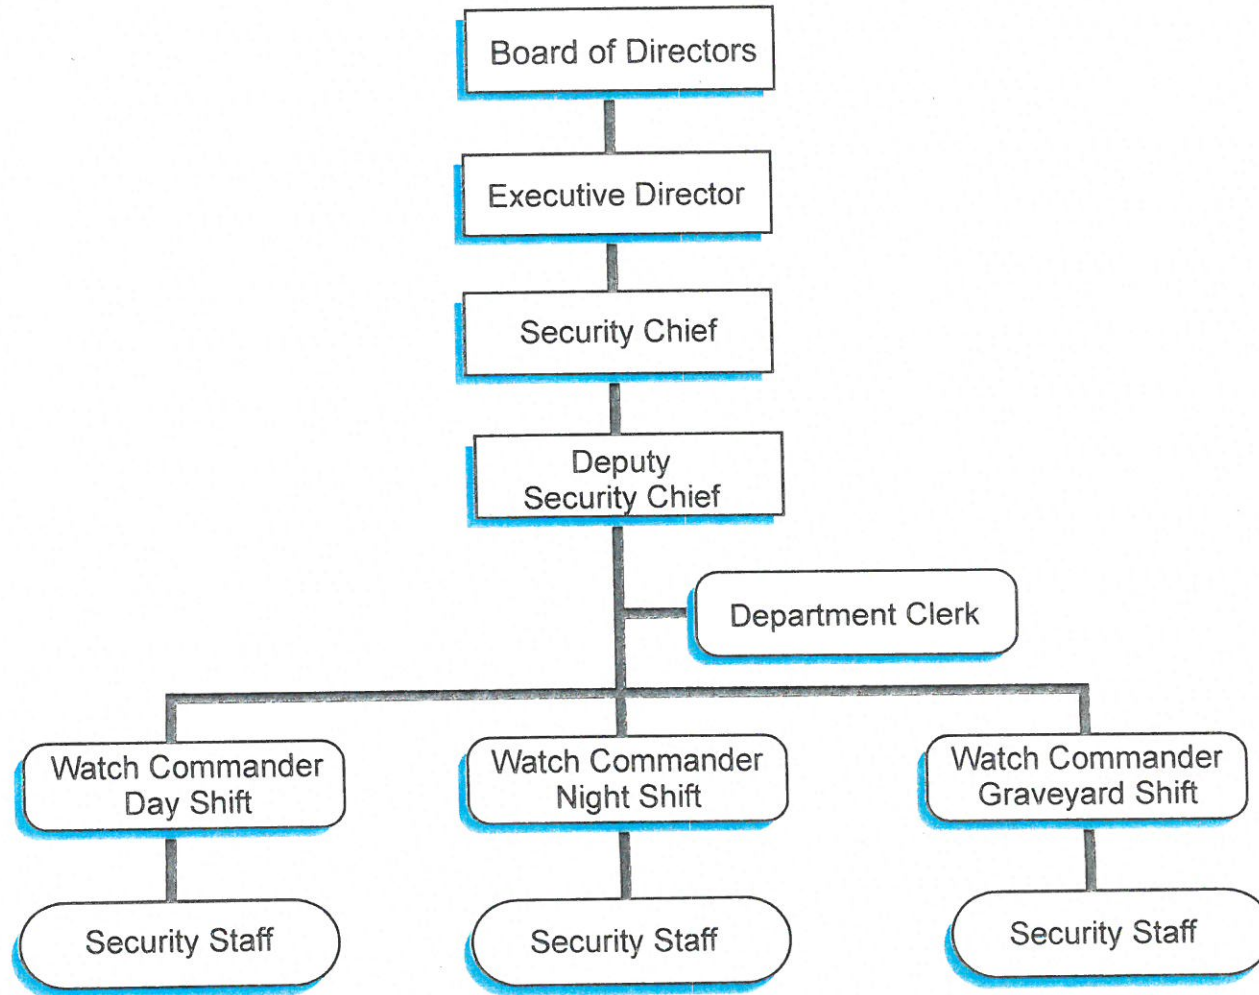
Board of Directors

Executive Director

Security Chief

Deputy Security Chief

Department Clerk

Watch Commander Day Shift

Watch Commander Night Shift

Watch Commander Graveyard Shift

Security Staff

Security Staff

Security Staff